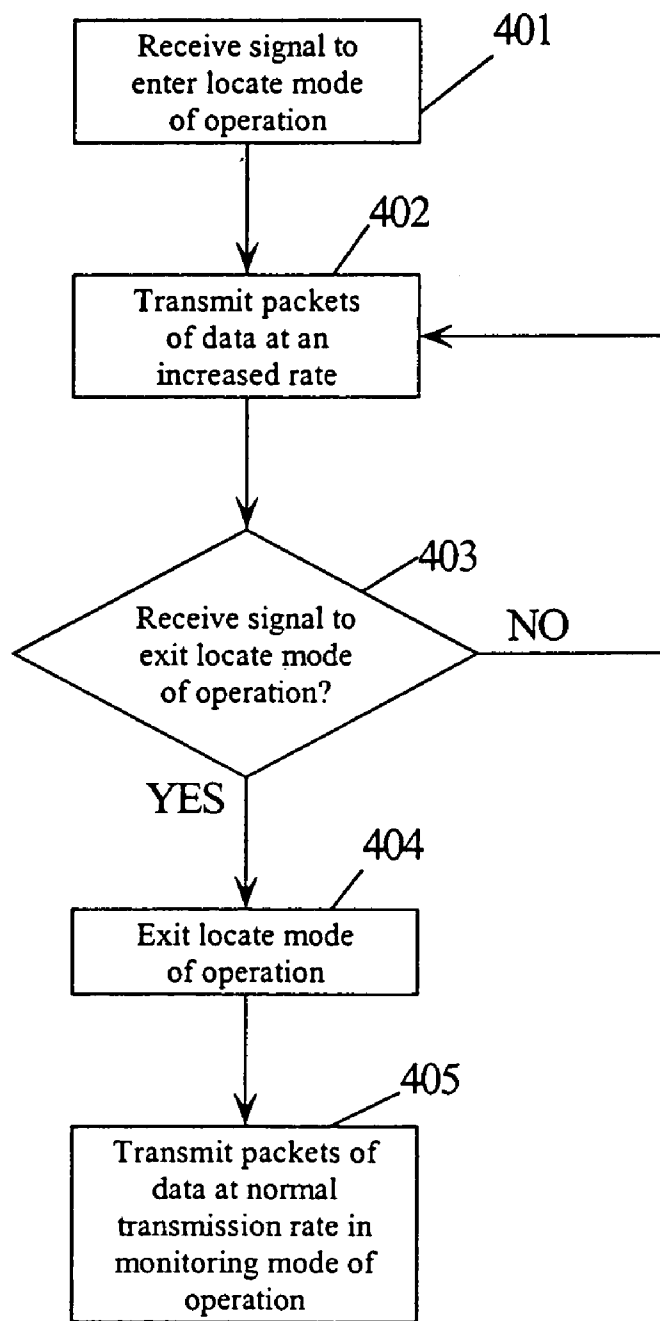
Receive signal to enter locate mode of operation

401

402

Transmit packets of data at an increased rate

403

Receive signal to exit locate mode of operation?

NO

YES

404

Exit locate mode of operation

405

Transmit packets of data at normal transmission rate in monitoring mode of operation